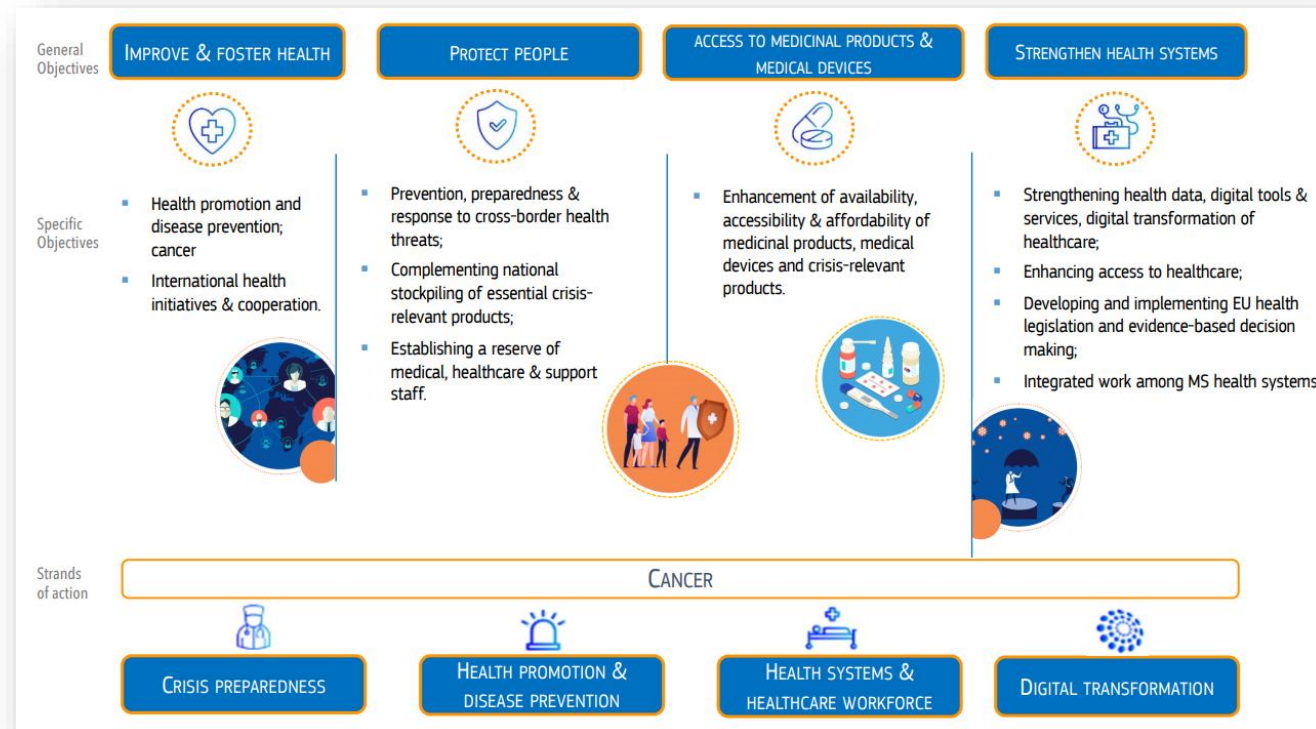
General Objectives

IMPROVE & FOSTER HEALTH

PROTECT PEOPLE

ACCESS TO MEDICINAL PRODUCTS & MEDICAL DEVICES

STRENGTHEN HEALTH SYSTEMS

Specific Objectives

- Health promotion and disease prevention; cancer
- International health initiatives & cooperation.

- Prevention, preparedness & response to cross-border health threats;
- Complementing national stockpiling of essential crisis-relevant products;
- Establishing a reserve of medical, healthcare & support staff.

- Enhancement of availability, accessibility & affordability of medicinal products, medical devices and crisis-relevant products.

- Strengthening health data, digital tools & services, digital transformation of healthcare;
- Enhancing access to healthcare;
- Developing and implementing EU health legislation and evidence-based decision making;
- Integrated work among MS health systems

Strands of action

CANCER

CRISIS PREPAREDNESS

HEALTH PROMOTION & DISEASE PREVENTION

HEALTH SYSTEMS & HEALTHCARE WORKFORCE

DIGITAL TRANSFORMATION